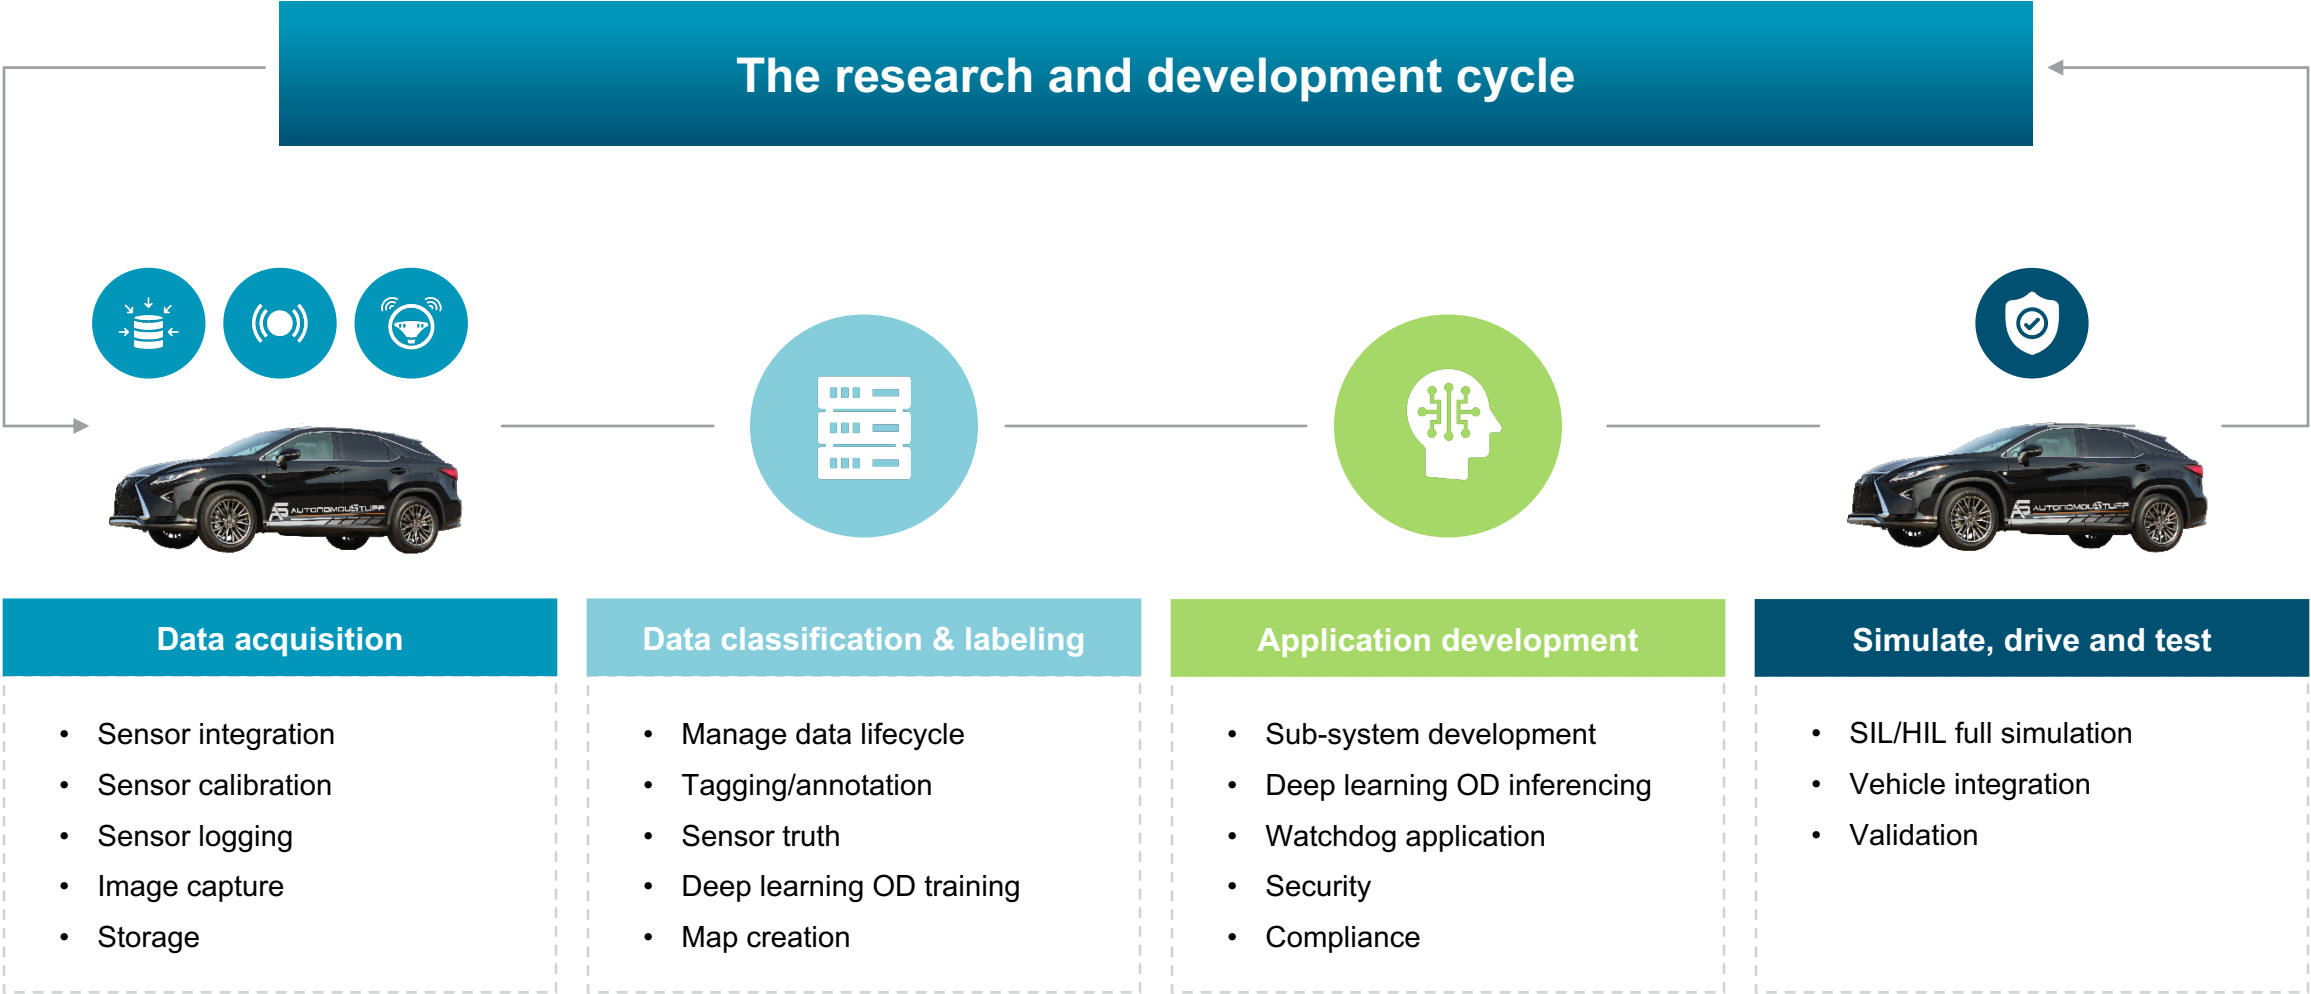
The research and development cycle

AUTONOMOUSTUFF

AUTONOMOUSTUFF

Data acquisition

- Sensor integration
- Sensor calibration
- Sensor logging
- Image capture
- Storage

Data classification & labeling

- Manage data lifecycle
- Tagging/annotation
- Sensor truth
- Deep learning OD training
- Map creation

Application development

- Sub-system development
- Deep learning OD inferencing
- Watchdog application
- Security
- Compliance

Simulate, drive and test

- SIL/HIL full simulation
- Vehicle integration
- Validation